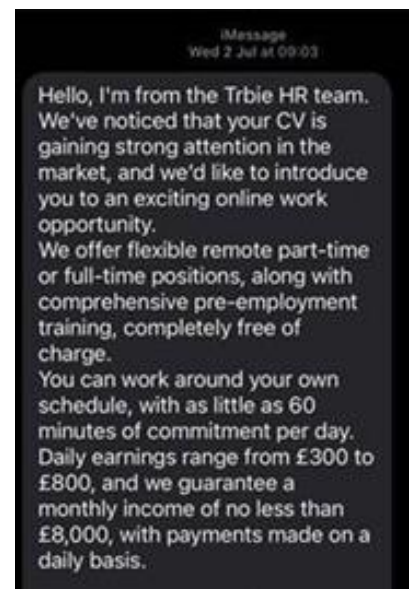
iMessage
Wed 2 Jul at 09:03

Hello, I'm from the Trbie HR team. We've noticed that your CV is gaining strong attention in the market, and we'd like to introduce you to an exciting online work opportunity.
We offer flexible remote part-time or full-time positions, along with comprehensive pre-employment training, completely free of charge.
You can work around your own schedule, with as little as 60 minutes of commitment per day. Daily earnings range from £300 to £800, and we guarantee a monthly income of no less than £8,000, with payments made on a daily basis.